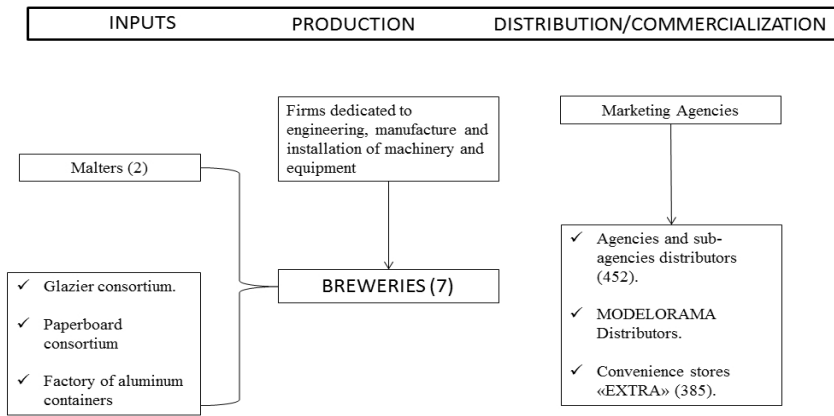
INPUTS PRODUCTION DISTRIBUTION/COMMERCIALIZATION

Firms dedicated to engineering, manufacture and installation of machinery and equipment

Marketing Agencies

Malters (2)

✓ Agencies and sub-agencies distributors (452).

✓ MODELORAMA Distributors.

✓ Convenience stores «EXTRA» (385).

✓ Glazier consortium.

✓ Paperboard consortium

✓ Factory of aluminum containers

BREWERIES (7)